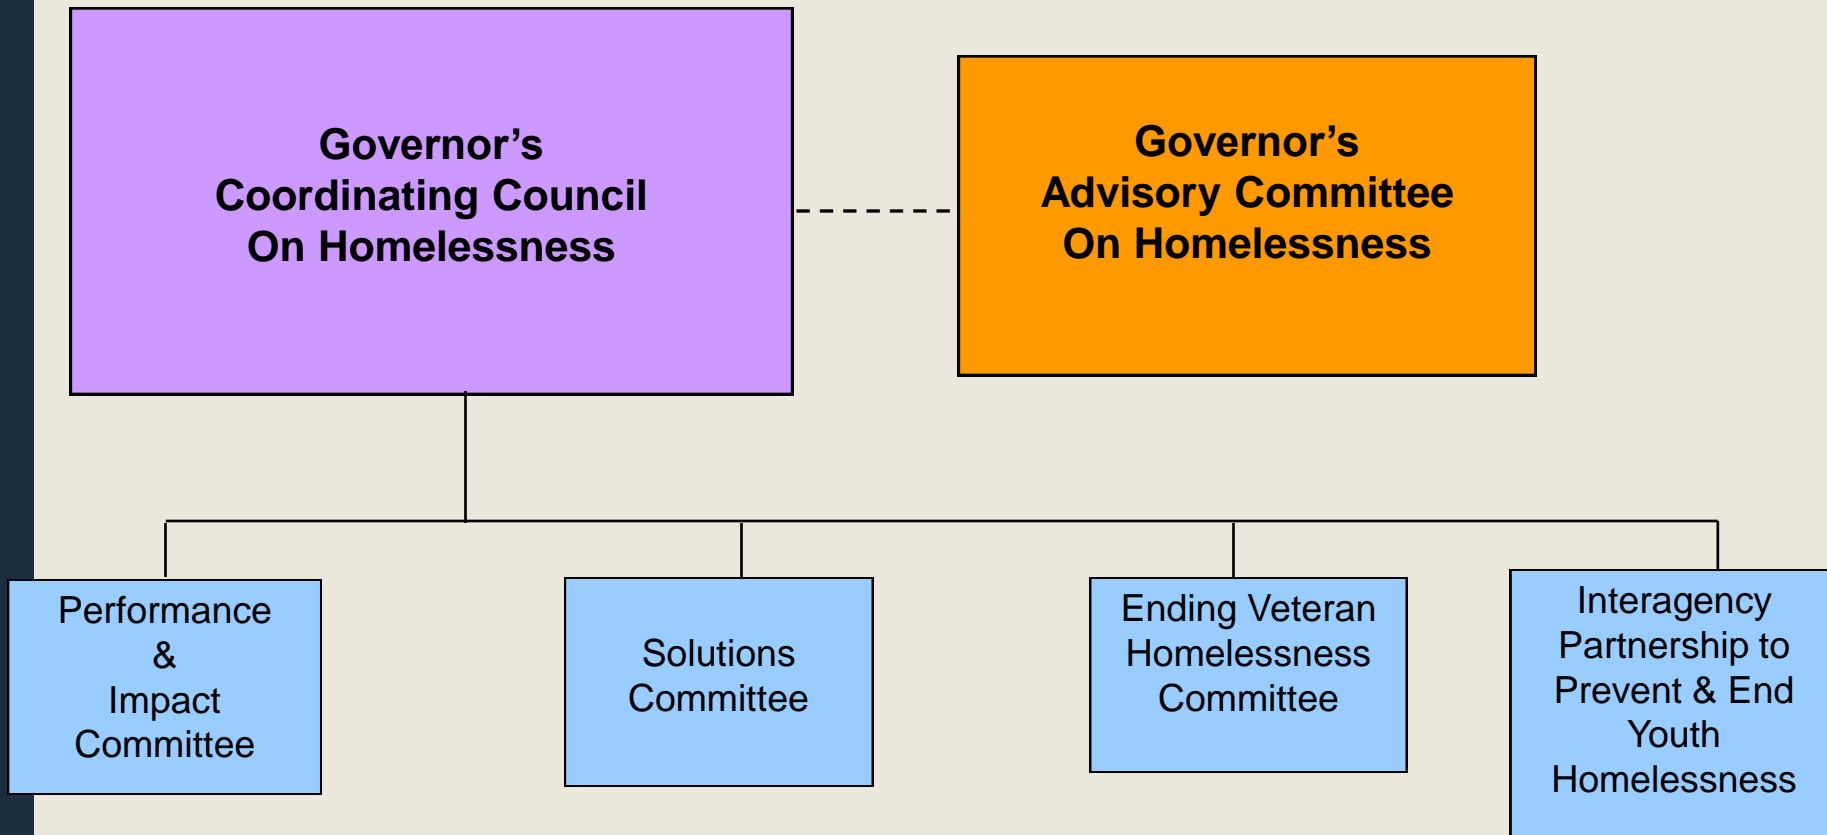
Governor's
Coordinating Council
On Homelessness

Governor's
Advisory Committee
On Homelessness

Performance
&
Impact
Committee

Solutions
Committee

Ending Veteran
Homelessness
Committee

Interagency
Partnership to
Prevent & End
Youth
Homelessness